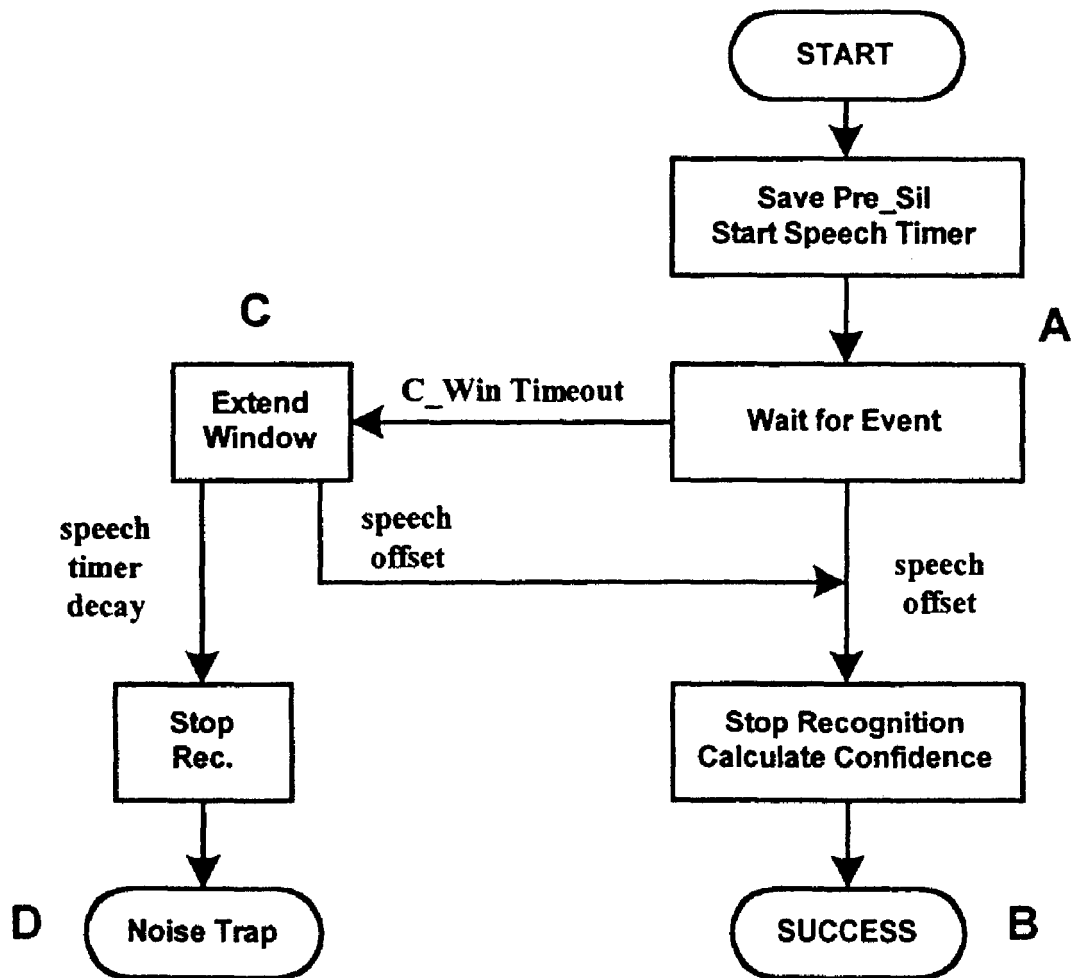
START

Save Pre_Sil
Start Speech Timer

C

A

Extend Window

C_Win Timeout

Wait for Event

speech timer decay

speech offset

speech offset

Stop Rec.

Stop Recognition
Calculate Confidence

D

Noise Trap

SUCCESS

B